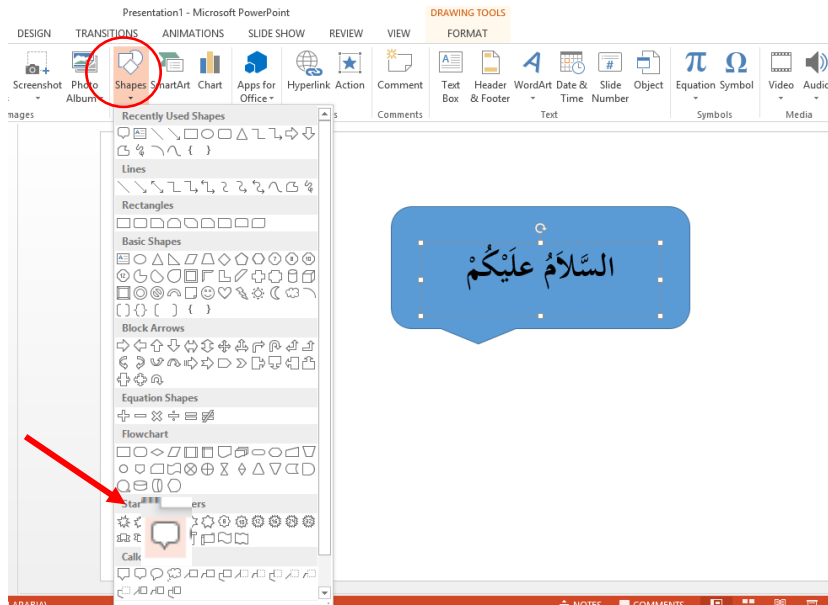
Presentation1 - Microsoft PowerPoint

DRAWING TOOLS

DESIGN TRANSITIONS ANIMATIONS SLIDE SHOW REVIEW VIEW FORMAT

Screenshot Photo Album Shapes SmartArt Chart Apps for Office Hyperlink Action Comment Text Box Header & Footer WordArt Date & Time Slide Number Object Equation Symbol Video Audio

Images Comments Text Symbols Media

Recently Used Shapes

Lines

Rectangles

Basic Shapes

Block Arrows

Equation Shapes

Flowchart

Star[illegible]ers

Call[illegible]

السَّلَامُ علَيْكُمْ

NOTES COMMENTS